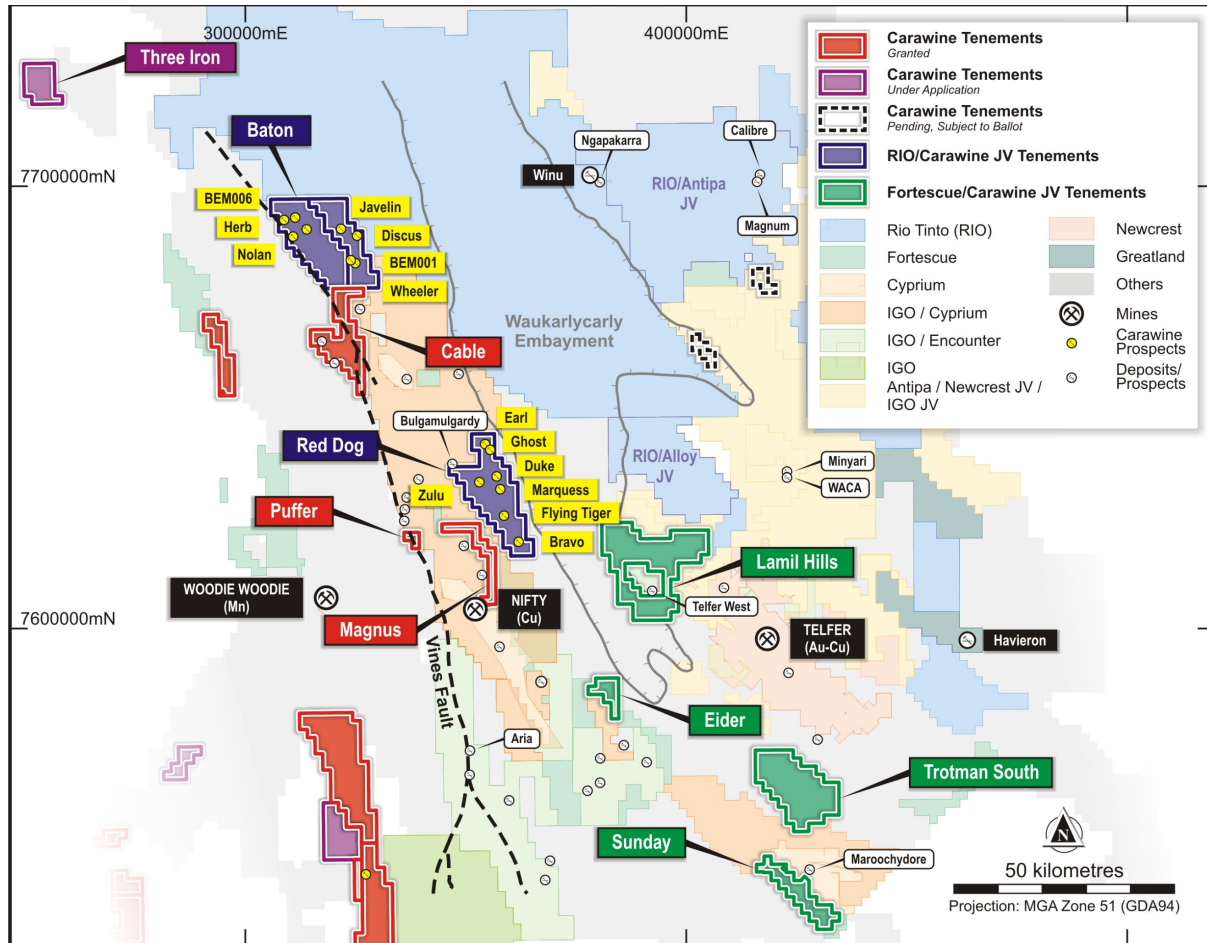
300000mE
400000mE
Three Iron
Baton
7700000mN
BEM006
Herb
Nolan
Javelin
Discus
BEM001
Wheeler
Cable
Ngapakarra
Winu
Calibre
RIO/Antipa JV
Magnum
Waukarlycarly Embayment
Bulgamulgardy
Earl
Ghost
Duke
Marquess
Flying Tiger
Bravo
Red Dog
Zulu
Puffer
RIO/Alloy JV
Minyari
WACA
Lamil Hills
Telfer West
WOODIE WOODIE (Mn)
7600000mN
Magnus
NIFTY (Cu)
Vines Fault
TELFER (Au-Cu)
Havieron
Eider
Aria
Trotman South
Sunday
Maroochydore
50 kilometres
Projection: MGA Zone 51 (GDA94)
N

Carawine Tenements
Granted
Carawine Tenements
Under Application
Carawine Tenements
Pending, Subject to Ballot
RIO/Carawine JV Tenements
Fortescue/Carawine JV Tenements
Rio Tinto (RIO)
Fortescue
Cyprium
IGO / Cyprium
IGO / Encounter
IGO
Antipa / Newcrest JV / IGO JV
Newcrest
Greatland
Others
Mines
Carawine Prospects
Deposits/ Prospects